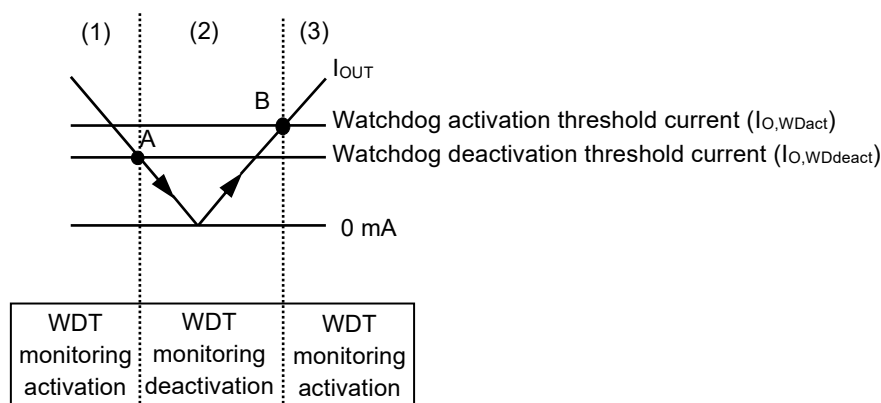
(1)
(2)
(3)

$I_{OUT}$

B

A

Watchdog activation threshold current ($I_{O,WDact}$)

Watchdog deactivation threshold current ($I_{O,WDdeact}$)

0 mA

| WDT monitoring activation | WDT monitoring deactivation | WDT monitoring activation |
|---|---|---|